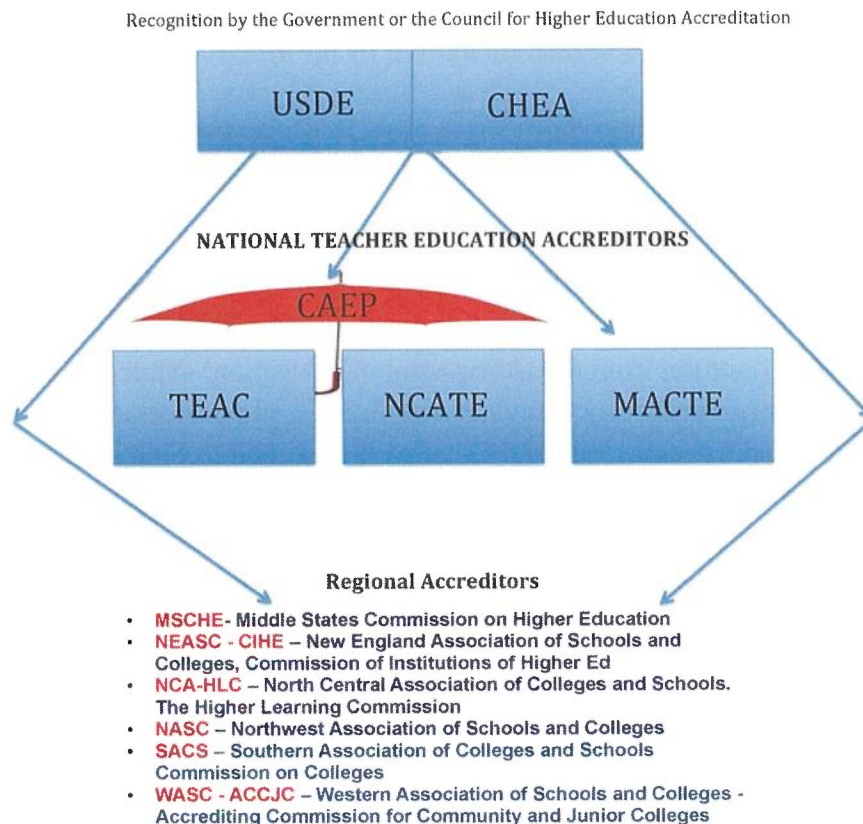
Recognition by the Government or the Council for Higher Education Accreditation

USDE

CHEA

NATIONAL TEACHER EDUCATION ACCREDITORS

CAEP

TEAC

NCATE

MACTE

Regional Accreditors

- MSCHE- Middle States Commission on Higher Education
- NEASC - CIHE – New England Association of Schools and Colleges, Commission of Institutions of Higher Ed
- NCA-HLC – North Central Association of Colleges and Schools. The Higher Learning Commission
- NASC – Northwest Association of Schools and Colleges
- SACS – Southern Association of Colleges and Schools Commission on Colleges
- WASC - ACCJC – Western Association of Schools and Colleges - Accrediting Commission for Community and Junior Colleges